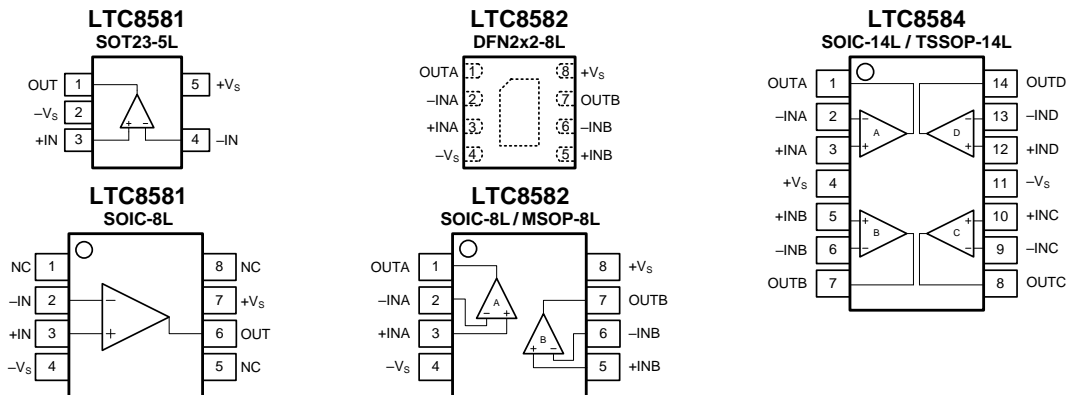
LTC8581
SOT23-5L

OUT 1
–$V_S$ 2
+IN 3
5 +$V_S$
4 –IN

LTC8582
DFN2x2-8L

OUTA 1
–INA 2
+INA 3
–$V_S$ 4
8 +$V_S$
7 OUTB
6 –INB
5 +INB

LTC8584
SOIC-14L / TSSOP-14L

OUTA 1
–INA 2
+INA 3
+$V_S$ 4
+INB 5
–INB 6
OUTB 7
14 OUTD
13 –IND
12 +IND
11 –$V_S$
10 +INC
9 –INC
8 OUTC

A
B
C
D

LTC8581
SOIC-8L

NC 1
–IN 2
+IN 3
–$V_S$ 4
8 NC
7 +$V_S$
6 OUT
5 NC

LTC8582
SOIC-8L / MSOP-8L

OUTA 1
–INA 2
+INA 3
–$V_S$ 4
8 +$V_S$
7 OUTB
6 –INB
5 +INB

A
B